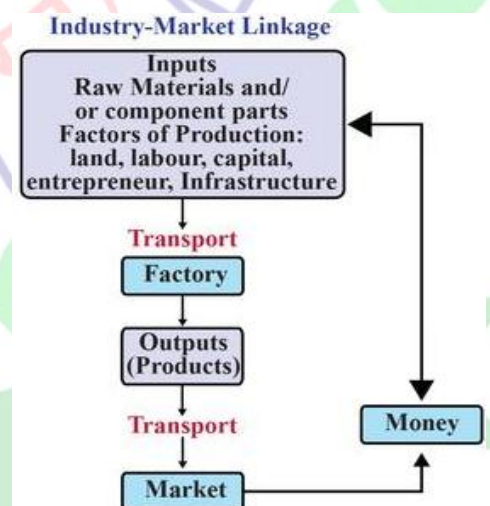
Industry-Market Linkage

Inputs
Raw Materials and/
or component parts
Factors of Production:
land, labour, capital,
entrepreneur, Infrastructure

Transport

Factory

Outputs
(Products)

Transport

Market

Money